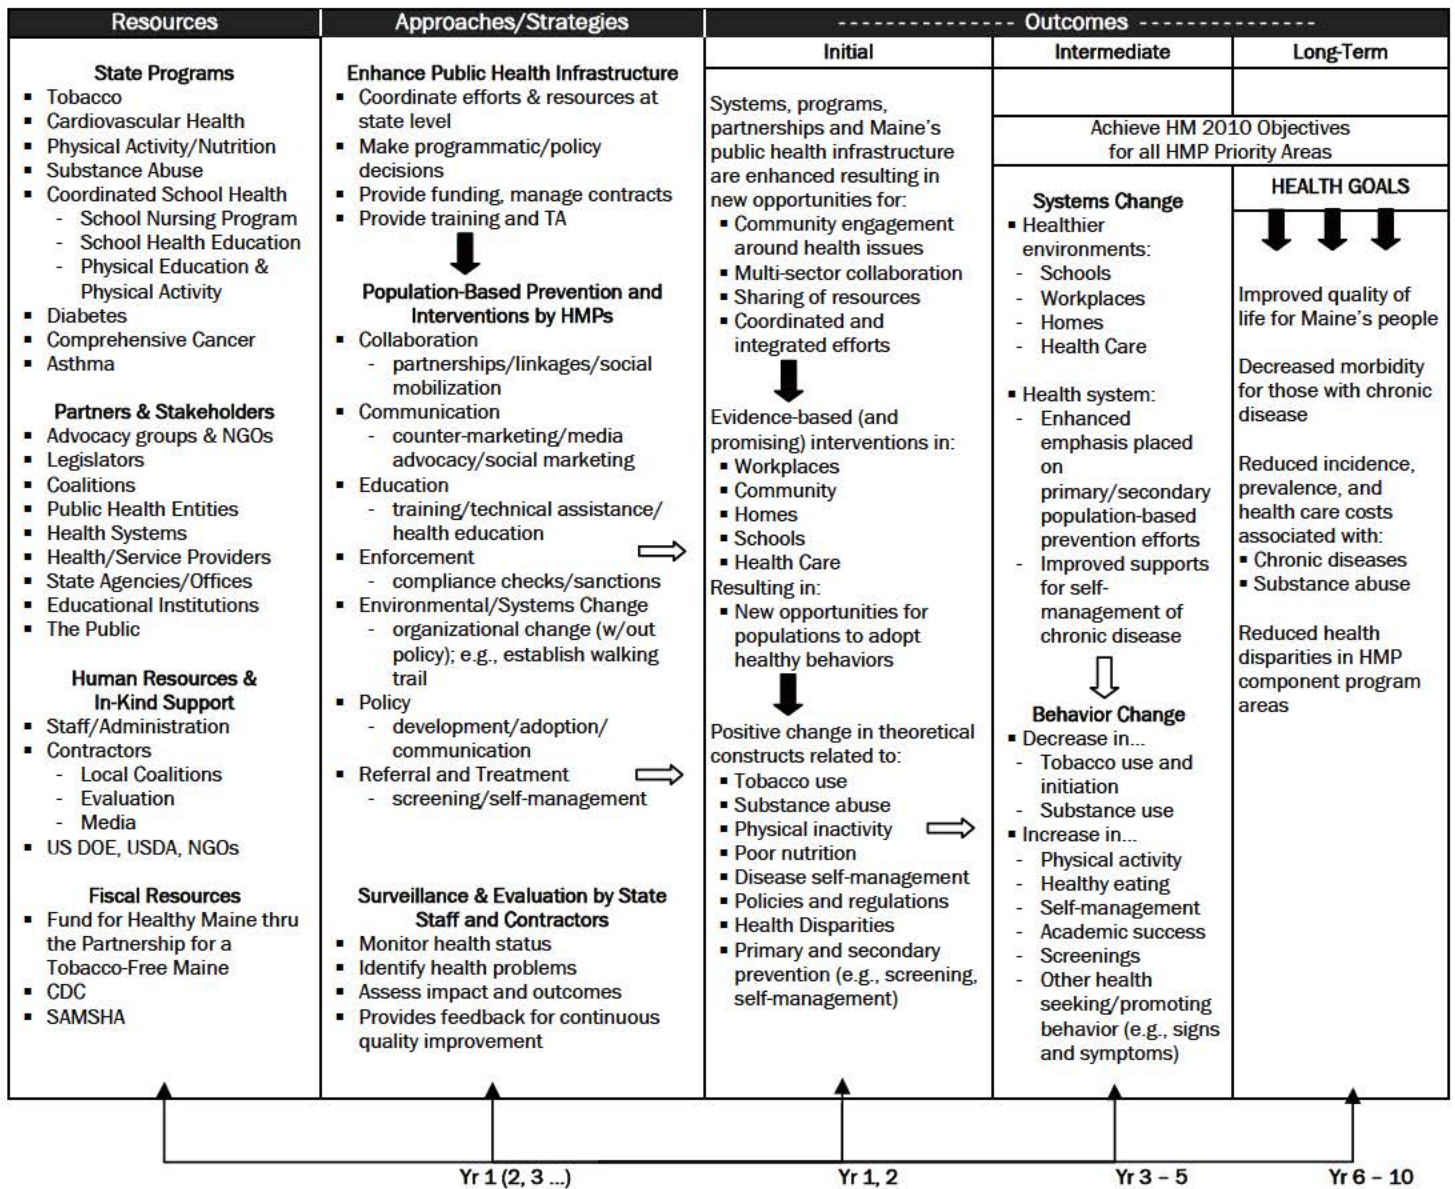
| Resources | Approaches/Strategies | -------------- Outcomes -------------- | | |
|---|---|---|---|---|
| | | Initial | Intermediate | Long-Term |
| **State Programs**<br>▪ Tobacco<br>▪ Cardiovascular Health<br>▪ Physical Activity/Nutrition<br>▪ Substance Abuse<br>▪ Coordinated School Health<br>- School Nursing Program<br>- School Health Education<br>- Physical Education & Physical Activity<br>▪ Diabetes<br>▪ Comprehensive Cancer<br>▪ Asthma<br><br>**Partners & Stakeholders**<br>▪ Advocacy groups & NGOs<br>▪ Legislators<br>▪ Coalitions<br>▪ Public Health Entities<br>▪ Health Systems<br>▪ Health/Service Providers<br>▪ State Agencies/Offices<br>▪ Educational Institutions<br>▪ The Public<br><br>**Human Resources & In-Kind Support**<br>▪ Staff/Administration<br>▪ Contractors<br>- Local Coalitions<br>- Evaluation<br>- Media<br>▪ US DOE, USDA, NGOs<br><br>**Fiscal Resources**<br>▪ Fund for Healthy Maine thru the Partnership for a Tobacco-Free Maine<br>▪ CDC<br>▪ SAMSHA | **Enhance Public Health Infrastructure**<br>▪ Coordinate efforts & resources at state level<br>▪ Make programmatic/policy decisions<br>▪ Provide funding, manage contracts<br>▪ Provide training and TA<br><br>**Population-Based Prevention and Interventions by HMPs**<br>▪ Collaboration<br>- partnerships/linkages/social mobilization<br>▪ Communication<br>- counter-marketing/media advocacy/social marketing<br>▪ Education<br>- training/technical assistance/ health education<br>▪ Enforcement<br>- compliance checks/sanctions<br>▪ Environmental/Systems Change<br>- organizational change (w/out policy); e.g., establish walking trail<br>▪ Policy<br>- development/adoption/ communication<br>▪ Referral and Treatment<br>- screening/self-management<br><br>**Surveillance & Evaluation by State Staff and Contractors**<br>▪ Monitor health status<br>▪ Identify health problems<br>▪ Assess impact and outcomes<br>▪ Provides feedback for continuous quality improvement | Systems, programs, partnerships and Maine's public health infrastructure are enhanced resulting in new opportunities for:<br>▪ Community engagement around health issues<br>▪ Multi-sector collaboration<br>▪ Sharing of resources<br>▪ Coordinated and integrated efforts<br><br>Evidence-based (and promising) interventions in:<br>▪ Workplaces<br>▪ Community<br>▪ Homes<br>▪ Schools<br>▪ Health Care<br>Resulting in:<br>▪ New opportunities for populations to adopt healthy behaviors<br><br>Positive change in theoretical constructs related to:<br>▪ Tobacco use<br>▪ Substance abuse<br>▪ Physical inactivity<br>▪ Poor nutrition<br>▪ Disease self-management<br>▪ Policies and regulations<br>▪ Health Disparities<br>▪ Primary and secondary prevention (e.g., screening, self-management) | Achieve HM 2010 Objectives for all HMP Priority Areas<br><br>**Systems Change**<br>▪ Healthier environments:<br>- Schools<br>- Workplaces<br>- Homes<br>- Health Care<br><br>▪ Health system:<br>- Enhanced emphasis placed on primary/secondary population-based prevention efforts<br>- Improved supports for self-management of chronic disease<br><br>**Behavior Change**<br>▪ Decrease in...<br>- Tobacco use and initiation<br>- Substance use<br>▪ Increase in...<br>- Physical activity<br>- Healthy eating<br>- Self-management<br>- Academic success<br>- Screenings<br>- Other health seeking/promoting behavior (e.g., signs and symptoms) | **HEALTH GOALS**<br><br>Improved quality of life for Maine's people<br><br>Decreased morbidity for those with chronic disease<br><br>Reduced incidence, prevalence, and health care costs associated with:<br>▪ Chronic diseases<br>▪ Substance abuse<br><br>Reduced health disparities in HMP component program areas |

Yr 1 (2, 3 ...)    Yr 1, 2    Yr 3 – 5    Yr 6 – 10